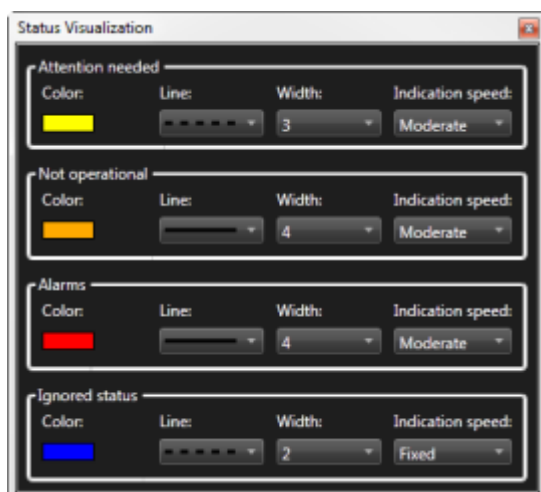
Status Visualization

Attention needed

Color: Line: Width: Indication speed:

3 Moderate

Not operational

Color: Line: Width: Indication speed:

4 Moderate

Alarms

Color: Line: Width: Indication speed:

4 Moderate

Ignored status

Color: Line: Width: Indication speed:

2 Fixed